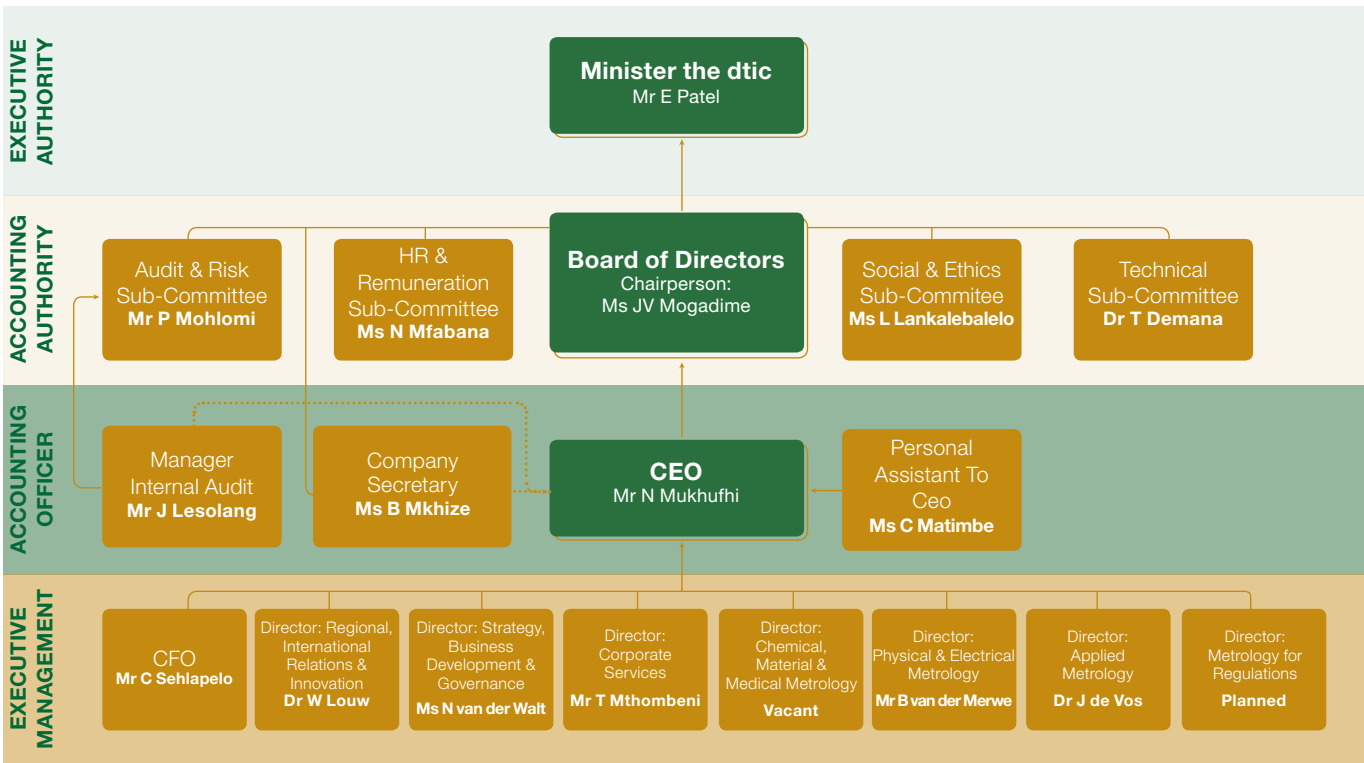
EXECUTIVE AUTHORITY

Minister the dtic
Mr E Patel

ACCOUNTING AUTHORITY

Audit & Risk Sub-Committee
Mr P Mohlomi

HR & Remuneration Sub-Committee
Ms N Mfabana

Board of Directors
Chairperson: Ms JV Mogadime

Social & Ethics Sub-Commitee
Ms L Lankalebalelo

Technical Sub-Committee
Dr T Demana

ACCOUNTING OFFICER

Manager Internal Audit
Mr J Lesolang

Company Secretary
Ms B Mkhize

CEO
Mr N Mukhufhi

Personal Assistant To Ceo
Ms C Matimbe

EXECUTIVE MANAGEMENT

CFO
Mr C Sehlapelo

Director: Regional, International Relations & Innovation
Dr W Louw

Director: Strategy, Business Development & Governance
Ms N van der Walt

Director: Corporate Services
Mr T Mthombeni

Director: Chemical, Material & Medical Metrology
Vacant

Director: Physical & Electrical Metrology
Mr B van der Merwe

Director: Applied Metrology
Dr J de Vos

Director: Metrology for Regulations
Planned